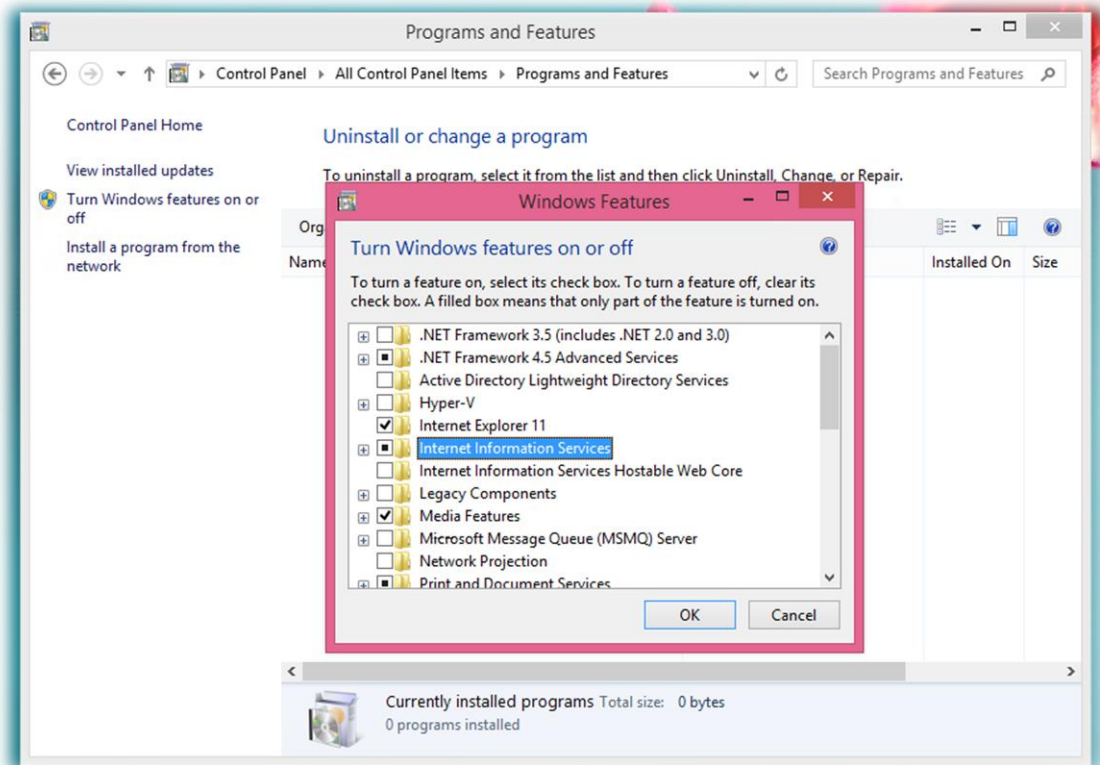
Programs and Features

Control Panel › All Control Panel Items › Programs and Features

Search Programs and Features

Control Panel Home

View installed updates

Turn Windows features on or off

Install a program from the network

Uninstall or change a program

To uninstall a program, select it from the list and then click Uninstall, Change, or Repair.

Org

Name

Installed On

Size

Windows Features

Turn Windows features on or off

To turn a feature on, select its check box. To turn a feature off, clear its check box. A filled box means that only part of the feature is turned on.

.NET Framework 3.5 (includes .NET 2.0 and 3.0)
.NET Framework 4.5 Advanced Services
Active Directory Lightweight Directory Services
Hyper-V
Internet Explorer 11
Internet Information Services
Internet Information Services Hostable Web Core
Legacy Components
Media Features
Microsoft Message Queue (MSMQ) Server
Network Projection
Print and Document Services

OK

Cancel

Currently installed programs Total size: 0 bytes
0 programs installed